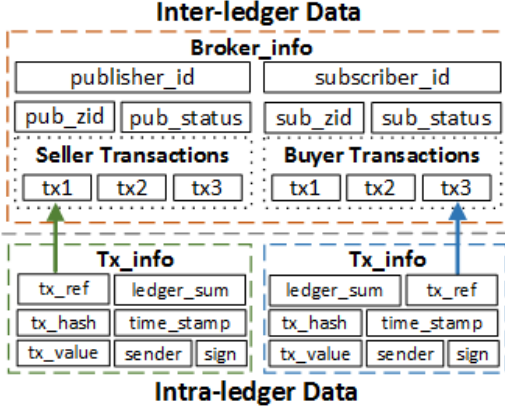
Inter-ledger Data

Broker_info

publisher_id

subscriber_id

pub_zid pub_status

sub_zid sub_status

Seller Transactions

tx1 tx2 tx3

Buyer Transactions

tx1 tx2 tx3

Tx_info

tx_ref ledger_sum

tx_hash time_stamp

tx_value sender sign

Tx_info

ledger_sum tx_ref

tx_hash time_stamp

tx_value sender sign

Intra-ledger Data